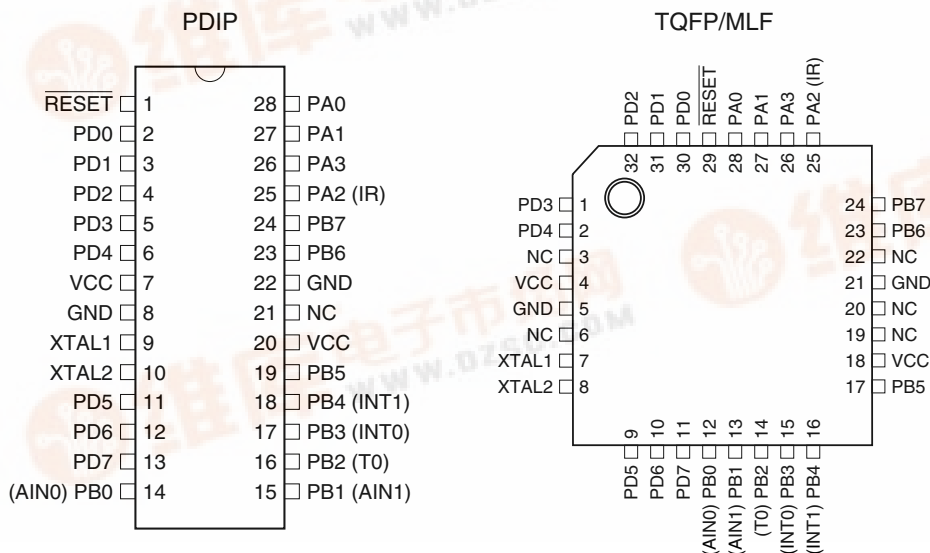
PDIP

$\overline{RESET}$ 1
PD0 2
PD1 3
PD2 4
PD3 5
PD4 6
VCC 7
GND 8
XTAL1 9
XTAL2 10
PD5 11
PD6 12
PD7 13
(AIN0) PB0 14

28 PA0
27 PA1
26 PA3
25 PA2 (IR)
24 PB7
23 PB6
22 GND
21 NC
20 VCC
19 PB5
18 PB4 (INT1)
17 PB3 (INT0)
16 PB2 (T0)
15 PB1 (AIN1)

TQFP/MLF

PD2 32
PD1 31
PD0 30
$\overline{RESET}$ 29
PA0 28
PA1 27
PA3 26
PA2 (IR) 25

PD3 1
PD4 2
NC 3
VCC 4
GND 5
NC 6
XTAL1 7
XTAL2 8

24 PB7
23 PB6
22 NC
21 GND
20 NC
19 NC
18 VCC
17 PB5

9 PD5
10 PD6
11 PD7
12 (AIN0) PB0
13 (AIN1) PB1
14 (T0) PB2
15 (INT0) PB3
16 (INT1) PB4

WWW.DZSC.COM